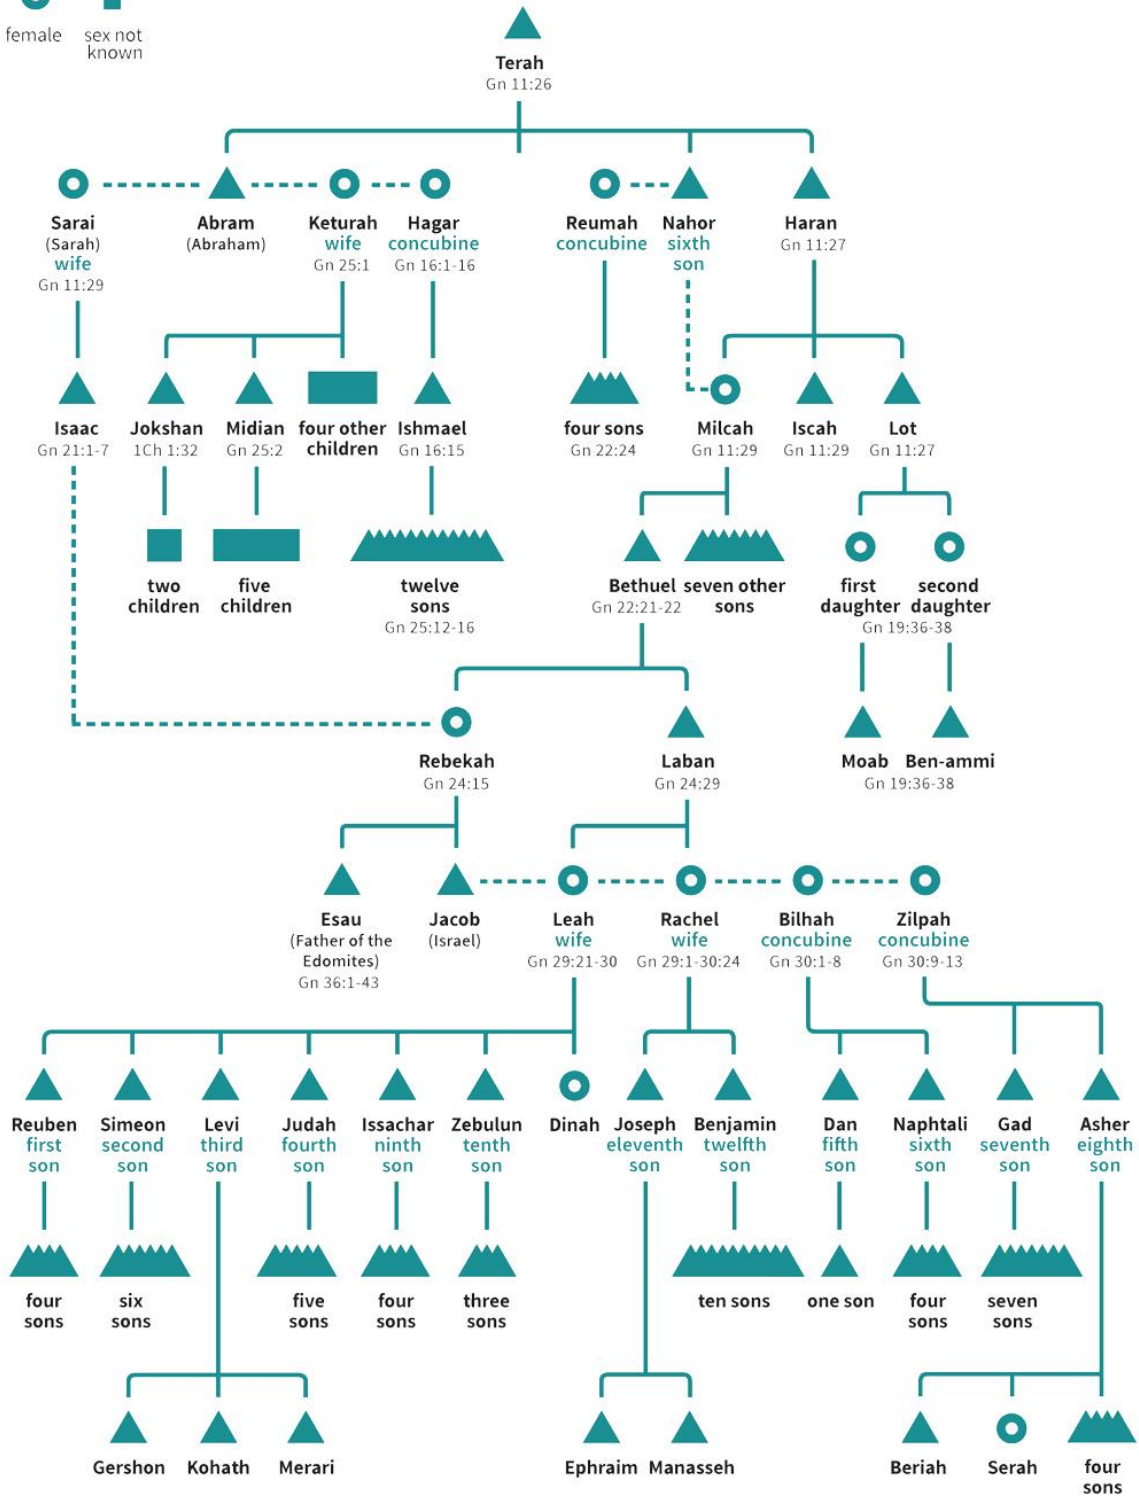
female sex not known

Terah
Gn 11:26

Sarai (Sarah) wife Gn 11:29

Abram (Abraham)

Keturah wife Gn 25:1

Hagar concubine Gn 16:1-16

Reumah concubine

Nahor sixth son

Haran Gn 11:27

Isaac Gn 21:1-7

Jokshan 1Ch 1:32

Midian Gn 25:2

four other children

Ishmael Gn 16:15

four sons Gn 22:24

Milcah Gn 11:29

Iscah Gn 11:29

Lot Gn 11:27

two children

five children

twelve sons Gn 25:12-16

Bethuel Gn 22:21-22

seven other sons

first daughter

second daughter

Gn 19:36-38

Rebekah Gn 24:15

Laban Gn 24:29

Moab

Ben-ammi

Gn 19:36-38

Esau (Father of the Edomites) Gn 36:1-43

Jacob (Israel)

Leah wife Gn 29:21-30

Rachel wife Gn 29:1-30:24

Bilhah concubine Gn 30:1-8

Zilpah concubine Gn 30:9-13

Reuben first son

Simeon second son

Levi third son

Judah fourth son

Issachar ninth son

Zebulun tenth son

Dinah

Joseph eleventh son

Benjamin twelfth son

Dan fifth son

Naphtali sixth son

Gad seventh son

Asher eighth son

four sons

six sons

five sons

four sons

three sons

ten sons

one son

four sons

seven sons

Gershon

Kohath

Merari

Ephraim

Manasseh

Beriah

Serah

four sons